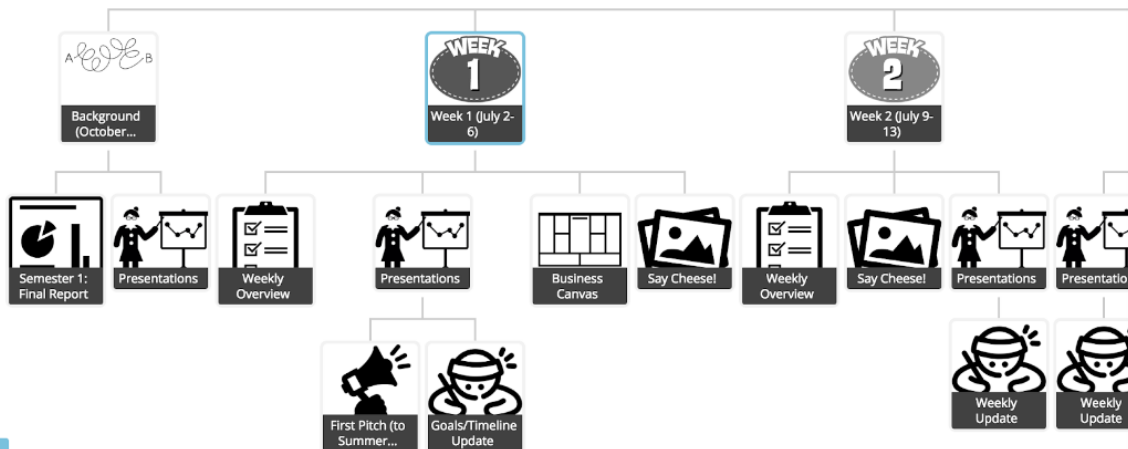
A B
Background (October...

WEEK 1
Week 1 (July 2-6)

WEEK 2
Week 2 (July 9-13)

Semester 1: Final Report

Presentations

Weekly Overview

Presentations

Business Canvas

Say Cheese!

Weekly Overview

Say Cheese!

Presentations

Presentatio

First Pitch (to Summer...

Goals/Timeline Update

Weekly Update

Weekly Update